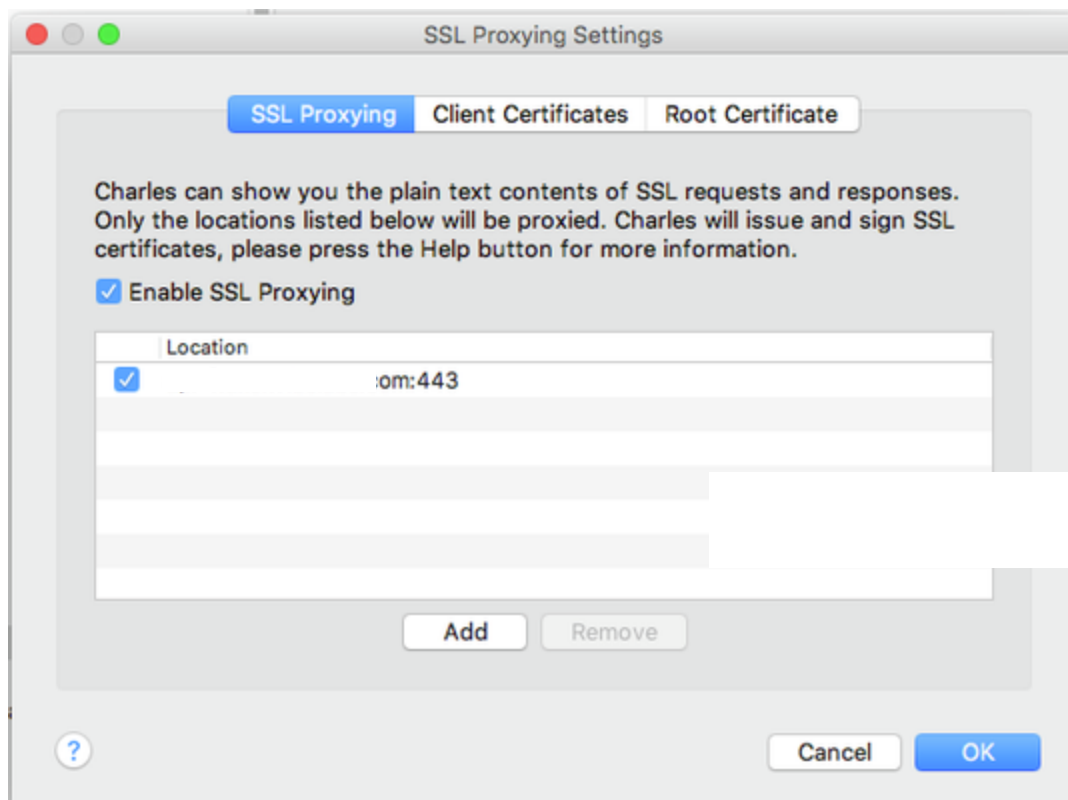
SSL Proxying Settings

SSL Proxying | Client Certificates | Root Certificate

Charles can show you the plain text contents of SSL requests and responses. Only the locations listed below will be proxied. Charles will issue and sign SSL certificates, please press the Help button for more information.

Enable SSL Proxying

| Location |
|---|
| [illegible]om:443 |

Add Remove

?

Cancel OK